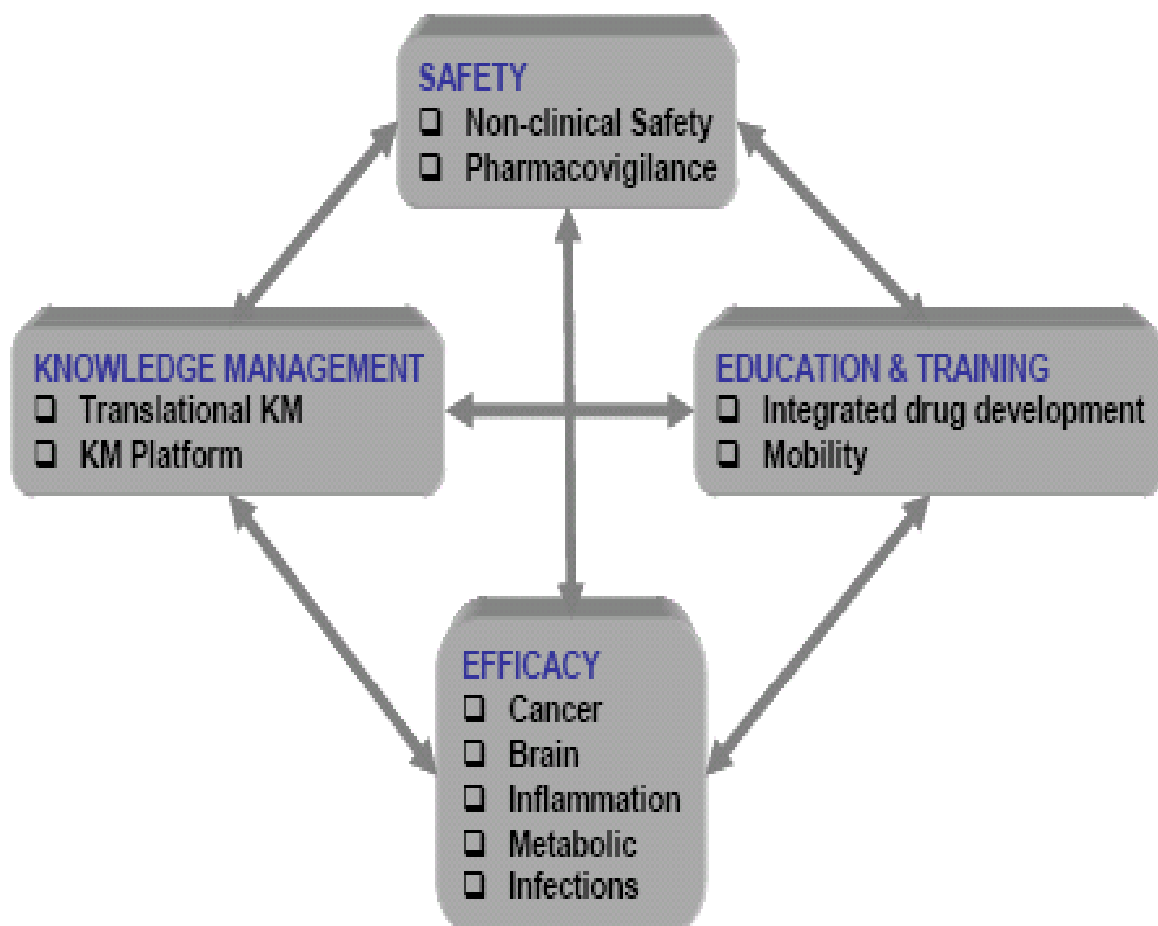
SAFETY
❑ Non-clinical Safety
❑ Pharmacovigilance

KNOWLEDGE MANAGEMENT
❑ Translational KM
❑ KM Platform

EDUCATION & TRAINING
❑ Integrated drug development
❑ Mobility

EFFICACY
❑ Cancer
❑ Brain
❑ Inflammation
❑ Metabolic
❑ Infections